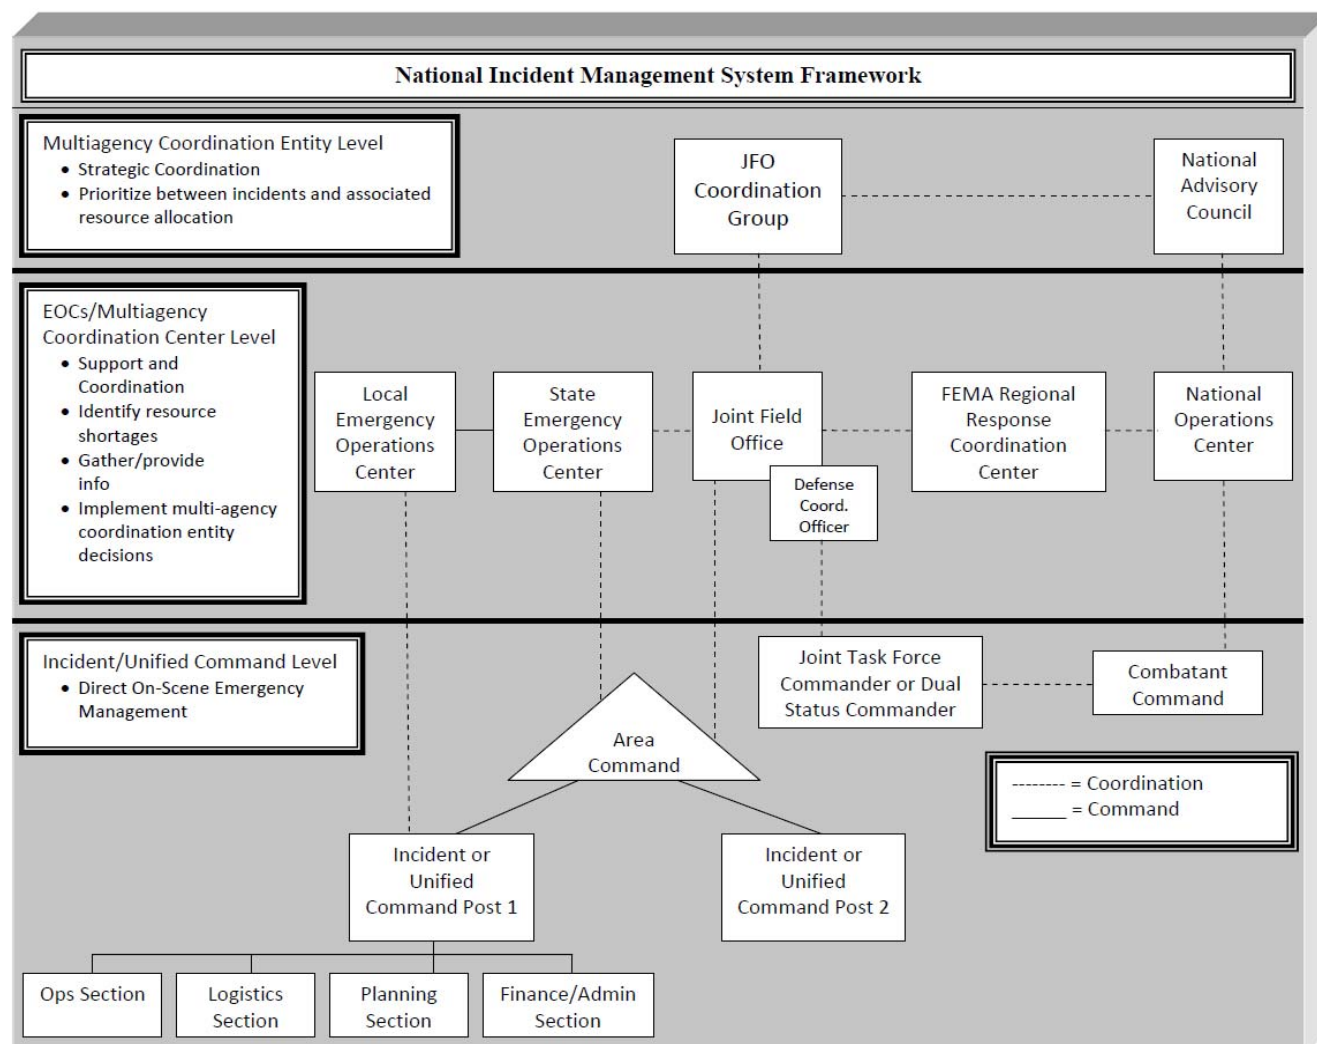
National Incident Management System Framework

Multiagency Coordination Entity Level
- Strategic Coordination
- Prioritize between incidents and associated resource allocation

JFO Coordination Group

National Advisory Council

EOCs/Multiagency Coordination Center Level
- Support and Coordination
- Identify resource shortages
- Gather/provide info
- Implement multi-agency coordination entity decisions

Local Emergency Operations Center

State Emergency Operations Center

Joint Field Office

Defense Coord. Officer

FEMA Regional Response Coordination Center

National Operations Center

Incident/Unified Command Level
- Direct On-Scene Emergency Management

Joint Task Force Commander or Dual Status Commander

Combatant Command

Area Command

-------- = Coordination
_____ = Command

Incident or Unified Command Post 1

Incident or Unified Command Post 2

Ops Section

Logistics Section

Planning Section

Finance/Admin Section